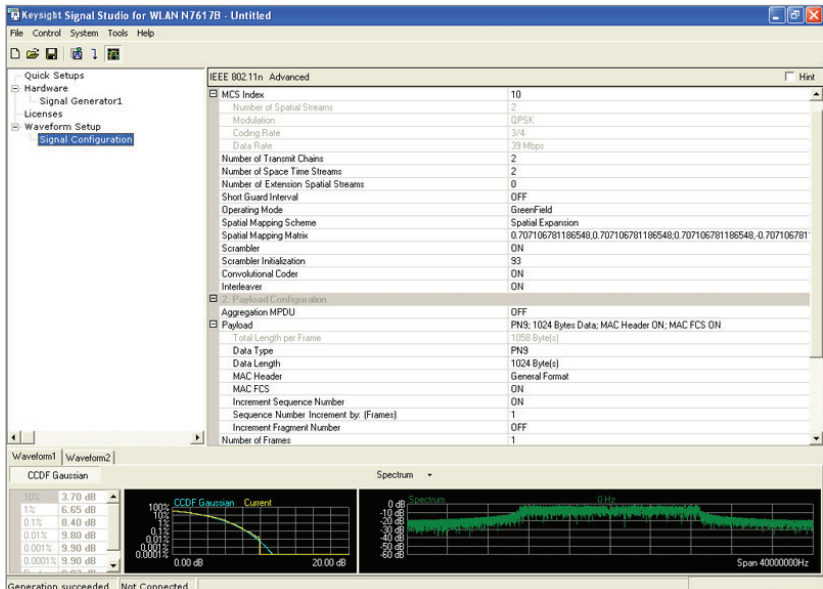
Keysight Signal Studio for WLAN N7617B - Untitled

File Control System Tools Help

Quick Setups
Hardware
Signal Generator1
Licenses
Waveform Setup
Signal Configuration

IEEE 802.11n Advanced

Hint

| | |
|---|---|
| MCS Index | 10 |
| Number of Spatial Streams | 2 |
| Modulation | QPSK |
| Coding Rate | 3/4 |
| Data Rate | 39 Mbps |
| Number of Transmit Chains | 2 |
| Number of Space Time Streams | 2 |
| Number of Extension Spatial Streams | 0 |
| Short Guard Interval | OFF |
| Operating Mode | GreenField |
| Spatial Mapping Scheme | Spatial Expansion |
| Spatial Mapping Matrix | 0.707106781186548,0.707106781186548;0.707106781186548,-0.707106781 |
| Scrambler | ON |
| Scrambler Initialization | 93 |
| Convolutional Coder | ON |
| Interleaver | ON |
| 2. Payload Configuration | |
| Aggregation MPDU | OFF |
| Payload | PN9; 1024 Bytes Data; MAC Header ON; MAC FCS ON |
| Total Length per Frame | 1058 Byte(s) |
| Data Type | PN9 |
| Data Length | 1024 Byte(s) |
| MAC Header | General Format |
| MAC FCS | ON |
| Increment Sequence Number | ON |
| Sequence Number Increment by: (Frames) | 1 |
| Increment Fragment Number | OFF |
| Number of Frames | 1 |

Waveform1 Waveform2

CCDF Gaussian

Spectrum

| | |
|---|---|
| 10% | 3.70 dB |
| 1% | 6.65 dB |
| 0.1% | 8.40 dB |
| 0.01% | 9.80 dB |
| 0.001% | 9.90 dB |
| 0.0001% | 9.90 dB |

CCDF Gaussian Current
100% 10% 1% 0.1% 0.01% 0.001% 0.0001%
0.00 dB 20.00 dB

Spectrum 0 Hz
0 dB -10 dB -20 dB -30 dB -40 dB -50 dB -60 dB
Span 40000000Hz

Generation succeeded Not Connected